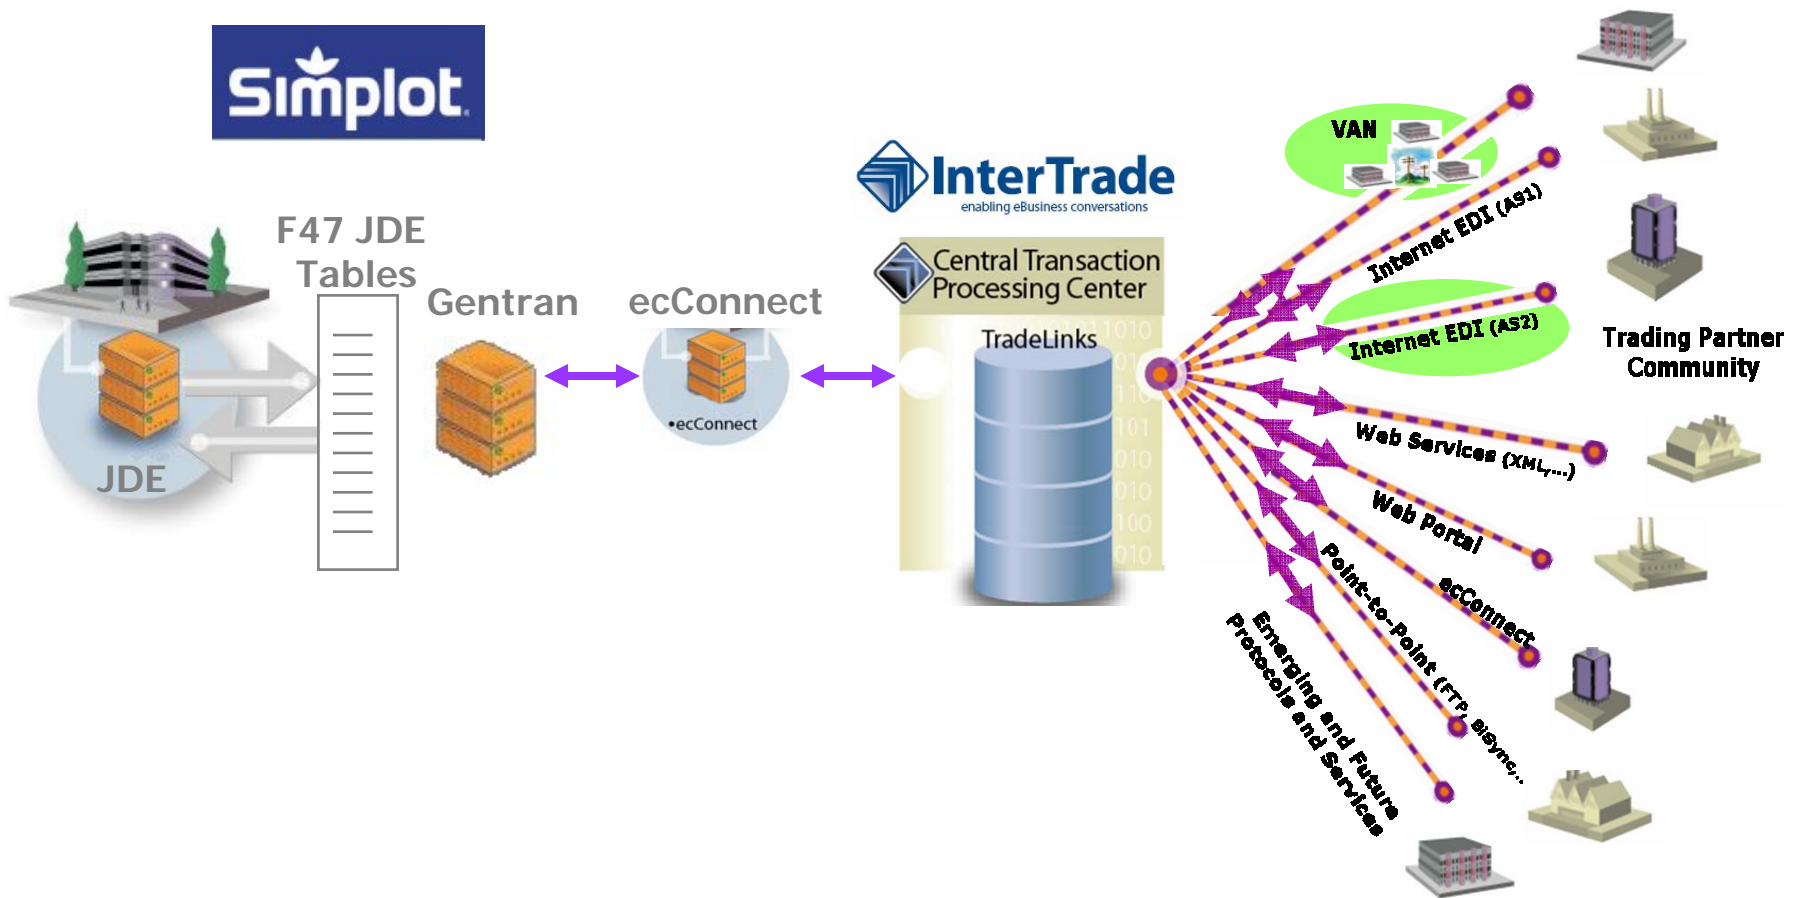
Simplot

F47 JDE Tables

Gentran

ecConnect

•ecConnect

JDE

InterTrade
enabling eBusiness conversations

Central Transaction Processing Center

TradeLinks

1010 010 110 101 010 010 100 010

VAN

Internet EDI (AS1)

Internet EDI (AS2)

Web Services (XML,...)

Web Portal

ecConnect

Point-to-Point (FTP, BiSync,...

Emerging and Future Protocols and Services

Trading Partner Community